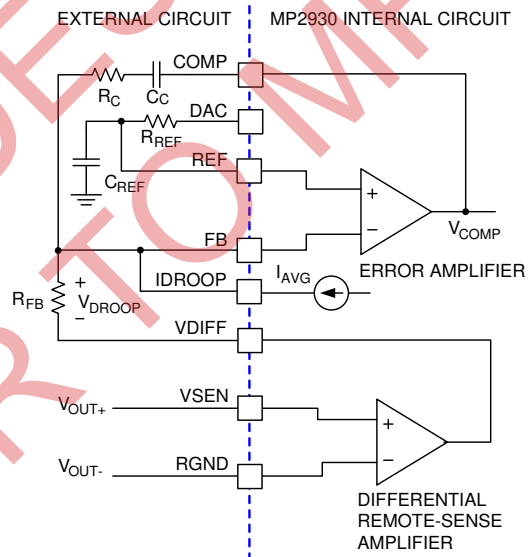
EXTERNAL CIRCUIT

MP2930 INTERNAL CIRCUIT

COMP

$R_C$

$C_C$

DAC

$R_{REF}$

REF

$C_{REF}$

+

−

$V_{COMP}$

FB

ERROR AMPLIFIER

IDROOP

$I_{AVG}$

$R_{FB}$

+

$V_{DROOP}$

−

VDIFF

$V_{OUT+}$

VSEN

+

$V_{OUT-}$

RGND

−

DIFFERENTIAL REMOTE-SENSE AMPLIFIER